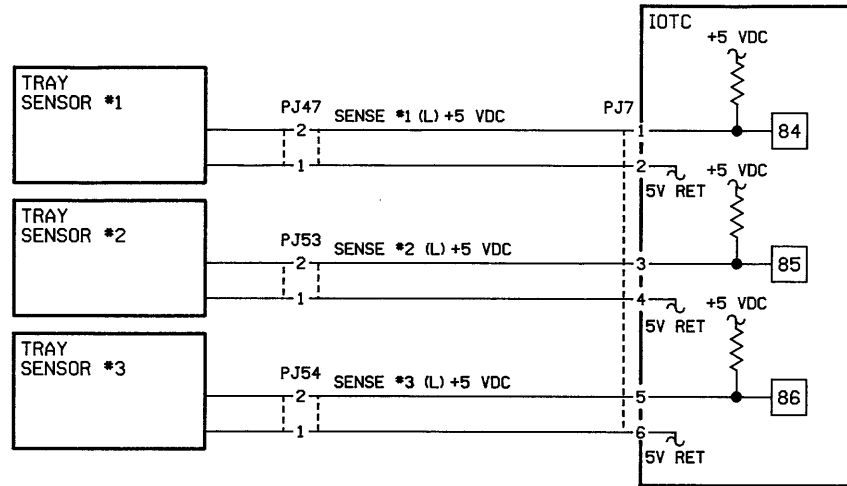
IOTC

+5 VDC

TRAY SENSOR #1

PJ47

SENSE #1 (L) +5 VDC

PJ7

2

1

1

84

2

+5 VDC

5V RET

TRAY SENSOR #2

PJ53

SENSE #2 (L) +5 VDC

2

1

3

85

4

+5 VDC

5V RET

TRAY SENSOR #3

PJ54

SENSE #3 (L) +5 VDC

2

1

5

86

6

5V RET